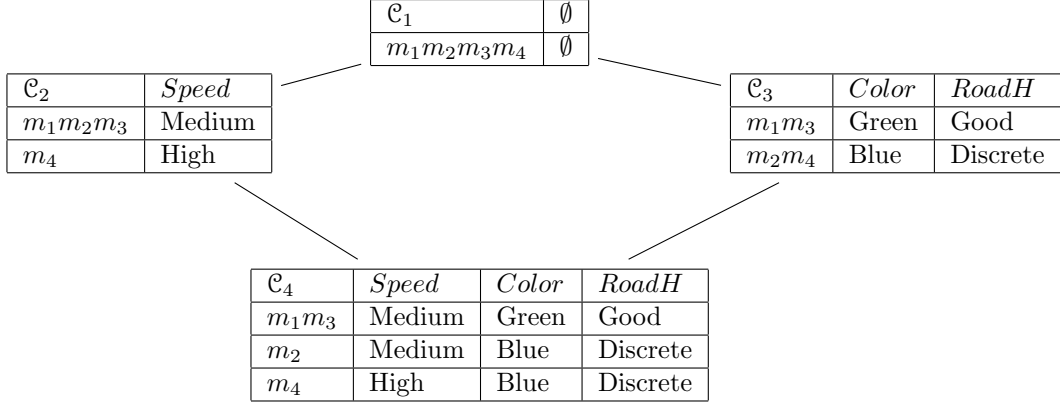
| $\mathcal{C}_1$ | $\emptyset$ |
|---|---|
| $m_1m_2m_3m_4$ | $\emptyset$ |

| $\mathcal{C}_2$ | $Speed$ |
|---|---|
| $m_1m_2m_3$ | Medium |
| $m_4$ | High |

| $\mathcal{C}_3$ | $Color$ | $RoadH$ |
|---|---|---|
| $m_1m_3$ | Green | Good |
| $m_2m_4$ | Blue | Discrete |

| $\mathcal{C}_4$ | $Speed$ | $Color$ | $RoadH$ |
|---|---|---|---|
| $m_1m_3$ | Medium | Green | Good |
| $m_2$ | Medium | Blue | Discrete |
| $m_4$ | High | Blue | Discrete |